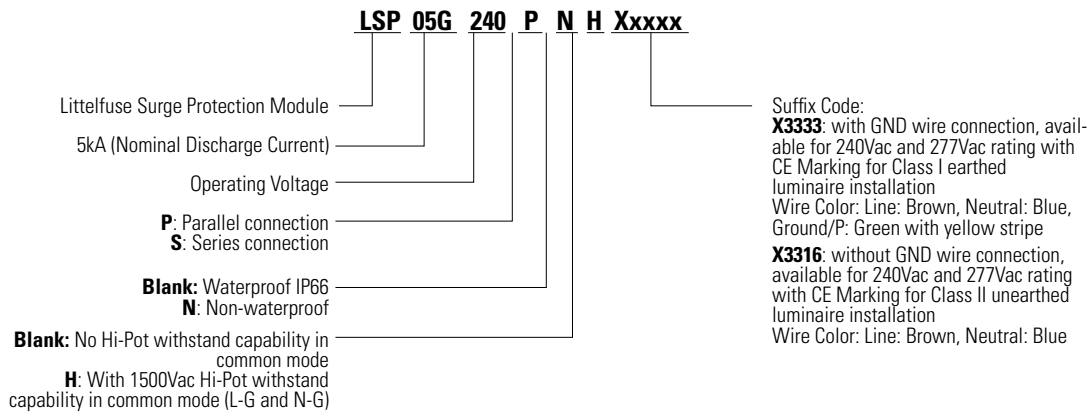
LSP 05G 240 P N H Xxxxx

Littelfuse Surge Protection Module

5kA (Nominal Discharge Current)

Operating Voltage

**P**: Parallel connection
**S**: Series connection

**Blank:** Waterproof IP66
**N**: Non-waterproof

**Blank:** No Hi-Pot withstand capability in common mode
**H**: With 1500Vac Hi-Pot withstand capability in common mode (L-G and N-G)

Suffix Code:
**X3333**: with GND wire connection, available for 240Vac and 277Vac rating with CE Marking for Class I earthed luminaire installation
Wire Color: Line: Brown, Neutral: Blue, Ground/P: Green with yellow stripe

**X3316**: without GND wire connection, available for 240Vac and 277Vac rating with CE Marking for Class II unearthed luminaire installation
Wire Color: Line: Brown, Neutral: Blue